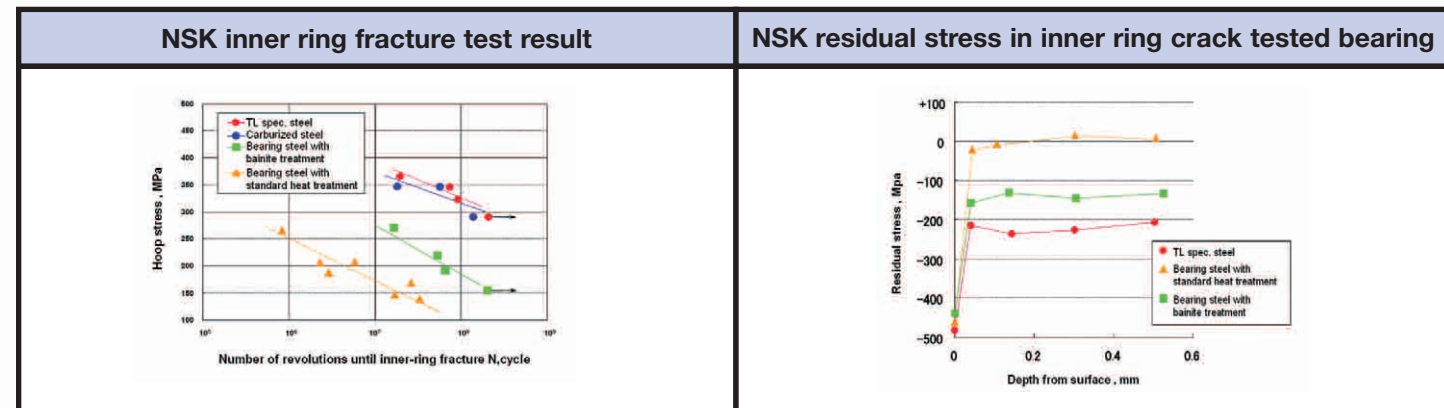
| NSK inner ring fracture test result | NSK residual stress in inner ring crack tested bearing |
|---|---|
| | |

TL spec. steel
Carburized steel
Bearing steel with bainite treatment
Bearing steel with standard heat treatment

Hoop stress, MPa

500
450
400
350
300
250
200
150
100

$10^5$ $10^6$ $10^7$ $10^8$ $10^9$

Number of revolutions until inner-ring fracture N,cycle

+100
0
-100
-200
-300
-400
-500

Residual stress, Mpa

TL spec. steel
Bearing steel with standard heat treatment
Bearing steel with bainite treatment

0 0.2 0.4 0.6

Depth from surface, mm